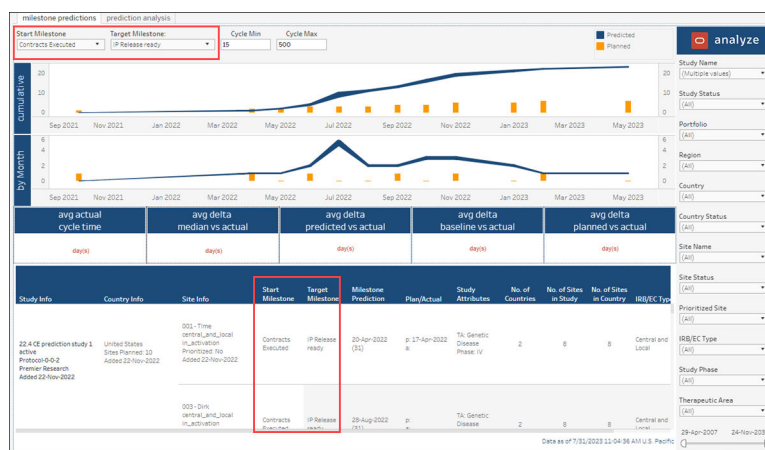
milestone predictions | prediction analysis

Start Milestone
Contracts Executed

Target Milestone:
IP Release ready

Cycle Min
15

Cycle Max
500

Predicted
Planned

analyze

cumulative

20
10
0

20
10
0

Sep 2021 Nov 2021 Jan 2022 Mar 2022 May 2022 Jul 2022 Sep 2022 Nov 2022 Jan 2023 Mar 2023 May 2023

by Month

6
4
2
0

6
4
2
0

Sep 2021 Nov 2021 Jan 2022 Mar 2022 May 2022 Jul 2022 Sep 2022 Nov 2022 Jan 2023 Mar 2023 May 2023

| avg actual cycle time | avg delta median vs actual | avg delta predicted vs actual | avg delta baseline vs actual | avg delta planned vs actual |
|---|---|---|---|---|
| day(s) | day(s) | day(s) | day(s) | day(s) |

| Study Info | Country Info | Site Info | Start Milestone | Target Milestone | Milestone Prediction | Plan/Actual | Study Attributes | No. of Countries | No. of Sites in Study | No. of Sites in Country | IRB/EC Typ |
|---|---|---|---|---|---|---|---|---|---|---|---|
| 22.4 CE prediction study 1 active Protocol-0-0-2 Premier Research Added 22-Nov-2022 | United States Sites Planned: 10 Added 22-Nov-2022 | 001 - Time central_and_local in_activation Prioritized: No Added 22-Nov-2022 | Contracts Executed | IP Release ready | 20-Apr-2022 (31) | p: 17-Apr-2022 a: | TA: Genetic Disease Phase: IV | 2 | 8 | 8 | Central and Local |
| | | 003 - Dirk central_and_local in_activation | Contracts Executed | IP Release ready | 28-Aug-2022 (31) | p: a: | TA: Genetic Disease | 2 | 8 | 8 | Central and Local |

Data as of 7/31/2023 11:04:36 AM U.S. Pacific

Study Name
(Multiple values)
Study Status
(All)
Portfolio
(All)
Region
(All)
Country
(All)
Country Status
(All)
Site Name
(All)
Site Status
(All)
Prioritized Site
(All)
IRB/EC Type
(All)
Study Phase
(All)
Therapeutic Area
(All)
29-Apr-2007 24-Nov-20